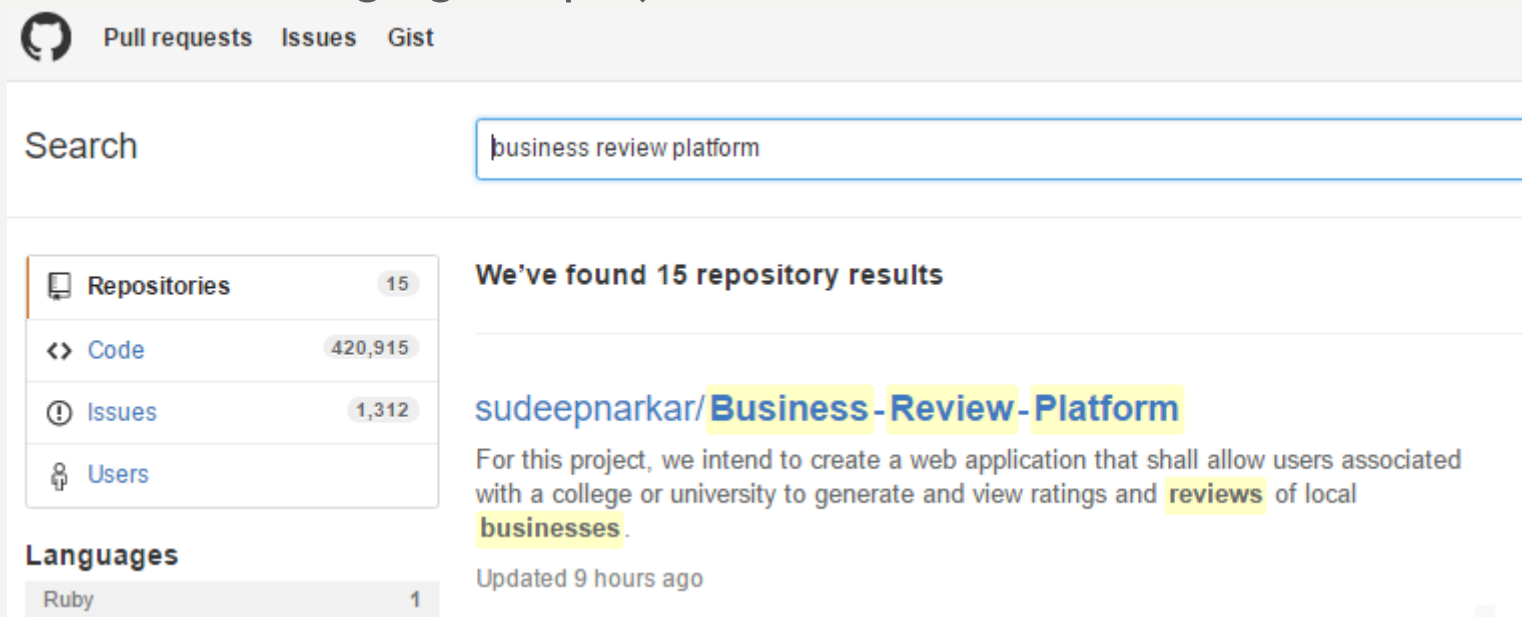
Pull requests Issues Gist

Search

business review platform

| Repositories | 15 |
|---|---|
| Code | 420,915 |
| Issues | 1,312 |
| Users | |

Languages

Ruby 1

We've found 15 repository results

sudeepnarkar/Business-Review-Platform

For this project, we intend to create a web application that shall allow users associated with a college or university to generate and view ratings and reviews of local businesses.

Updated 9 hours ago